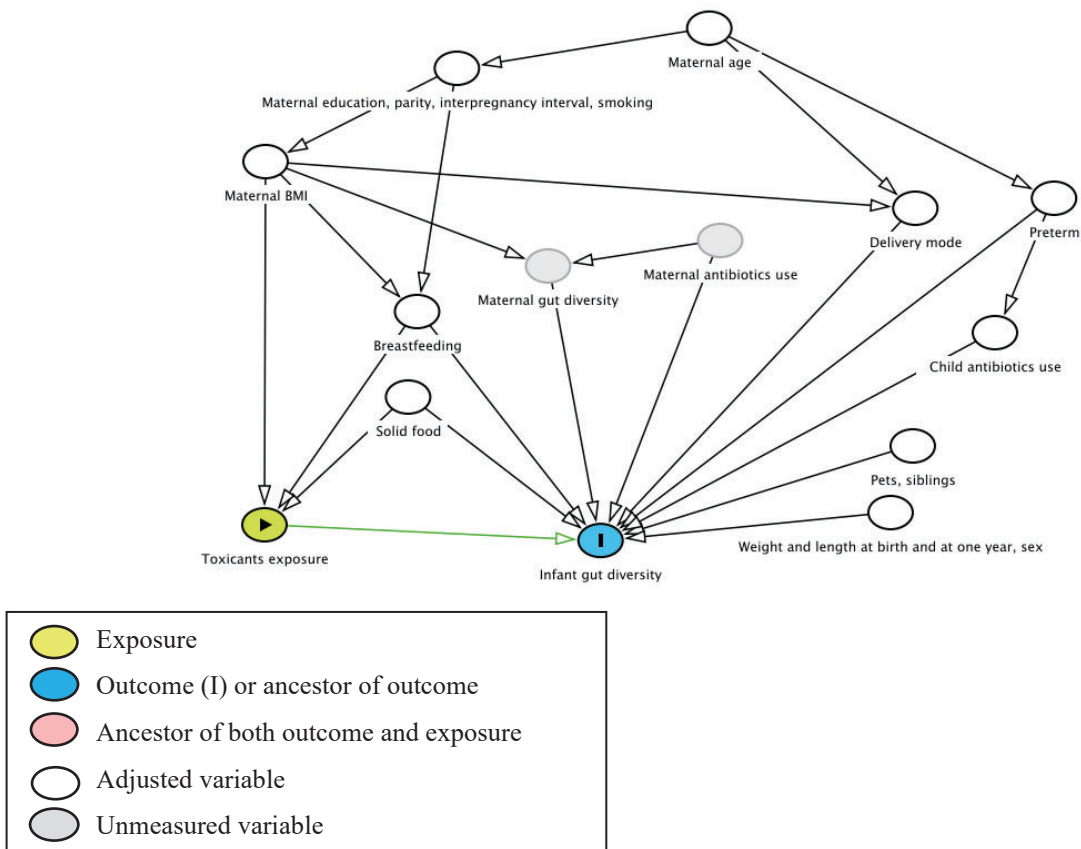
Maternal age

Maternal education, parity, interpregnancy interval, smoking

Maternal BMI

Delivery mode

Preterm

Maternal antibiotics use

Maternal gut diversity

Breastfeeding

Child antibiotics use

Solid food

Pets, siblings

Weight and length at birth and at one year, sex

Toxicants exposure

I

Infant gut diversity

Exposure

Outcome (I) or ancestor of outcome

Ancestor of both outcome and exposure

Adjusted variable

Unmeasured variable